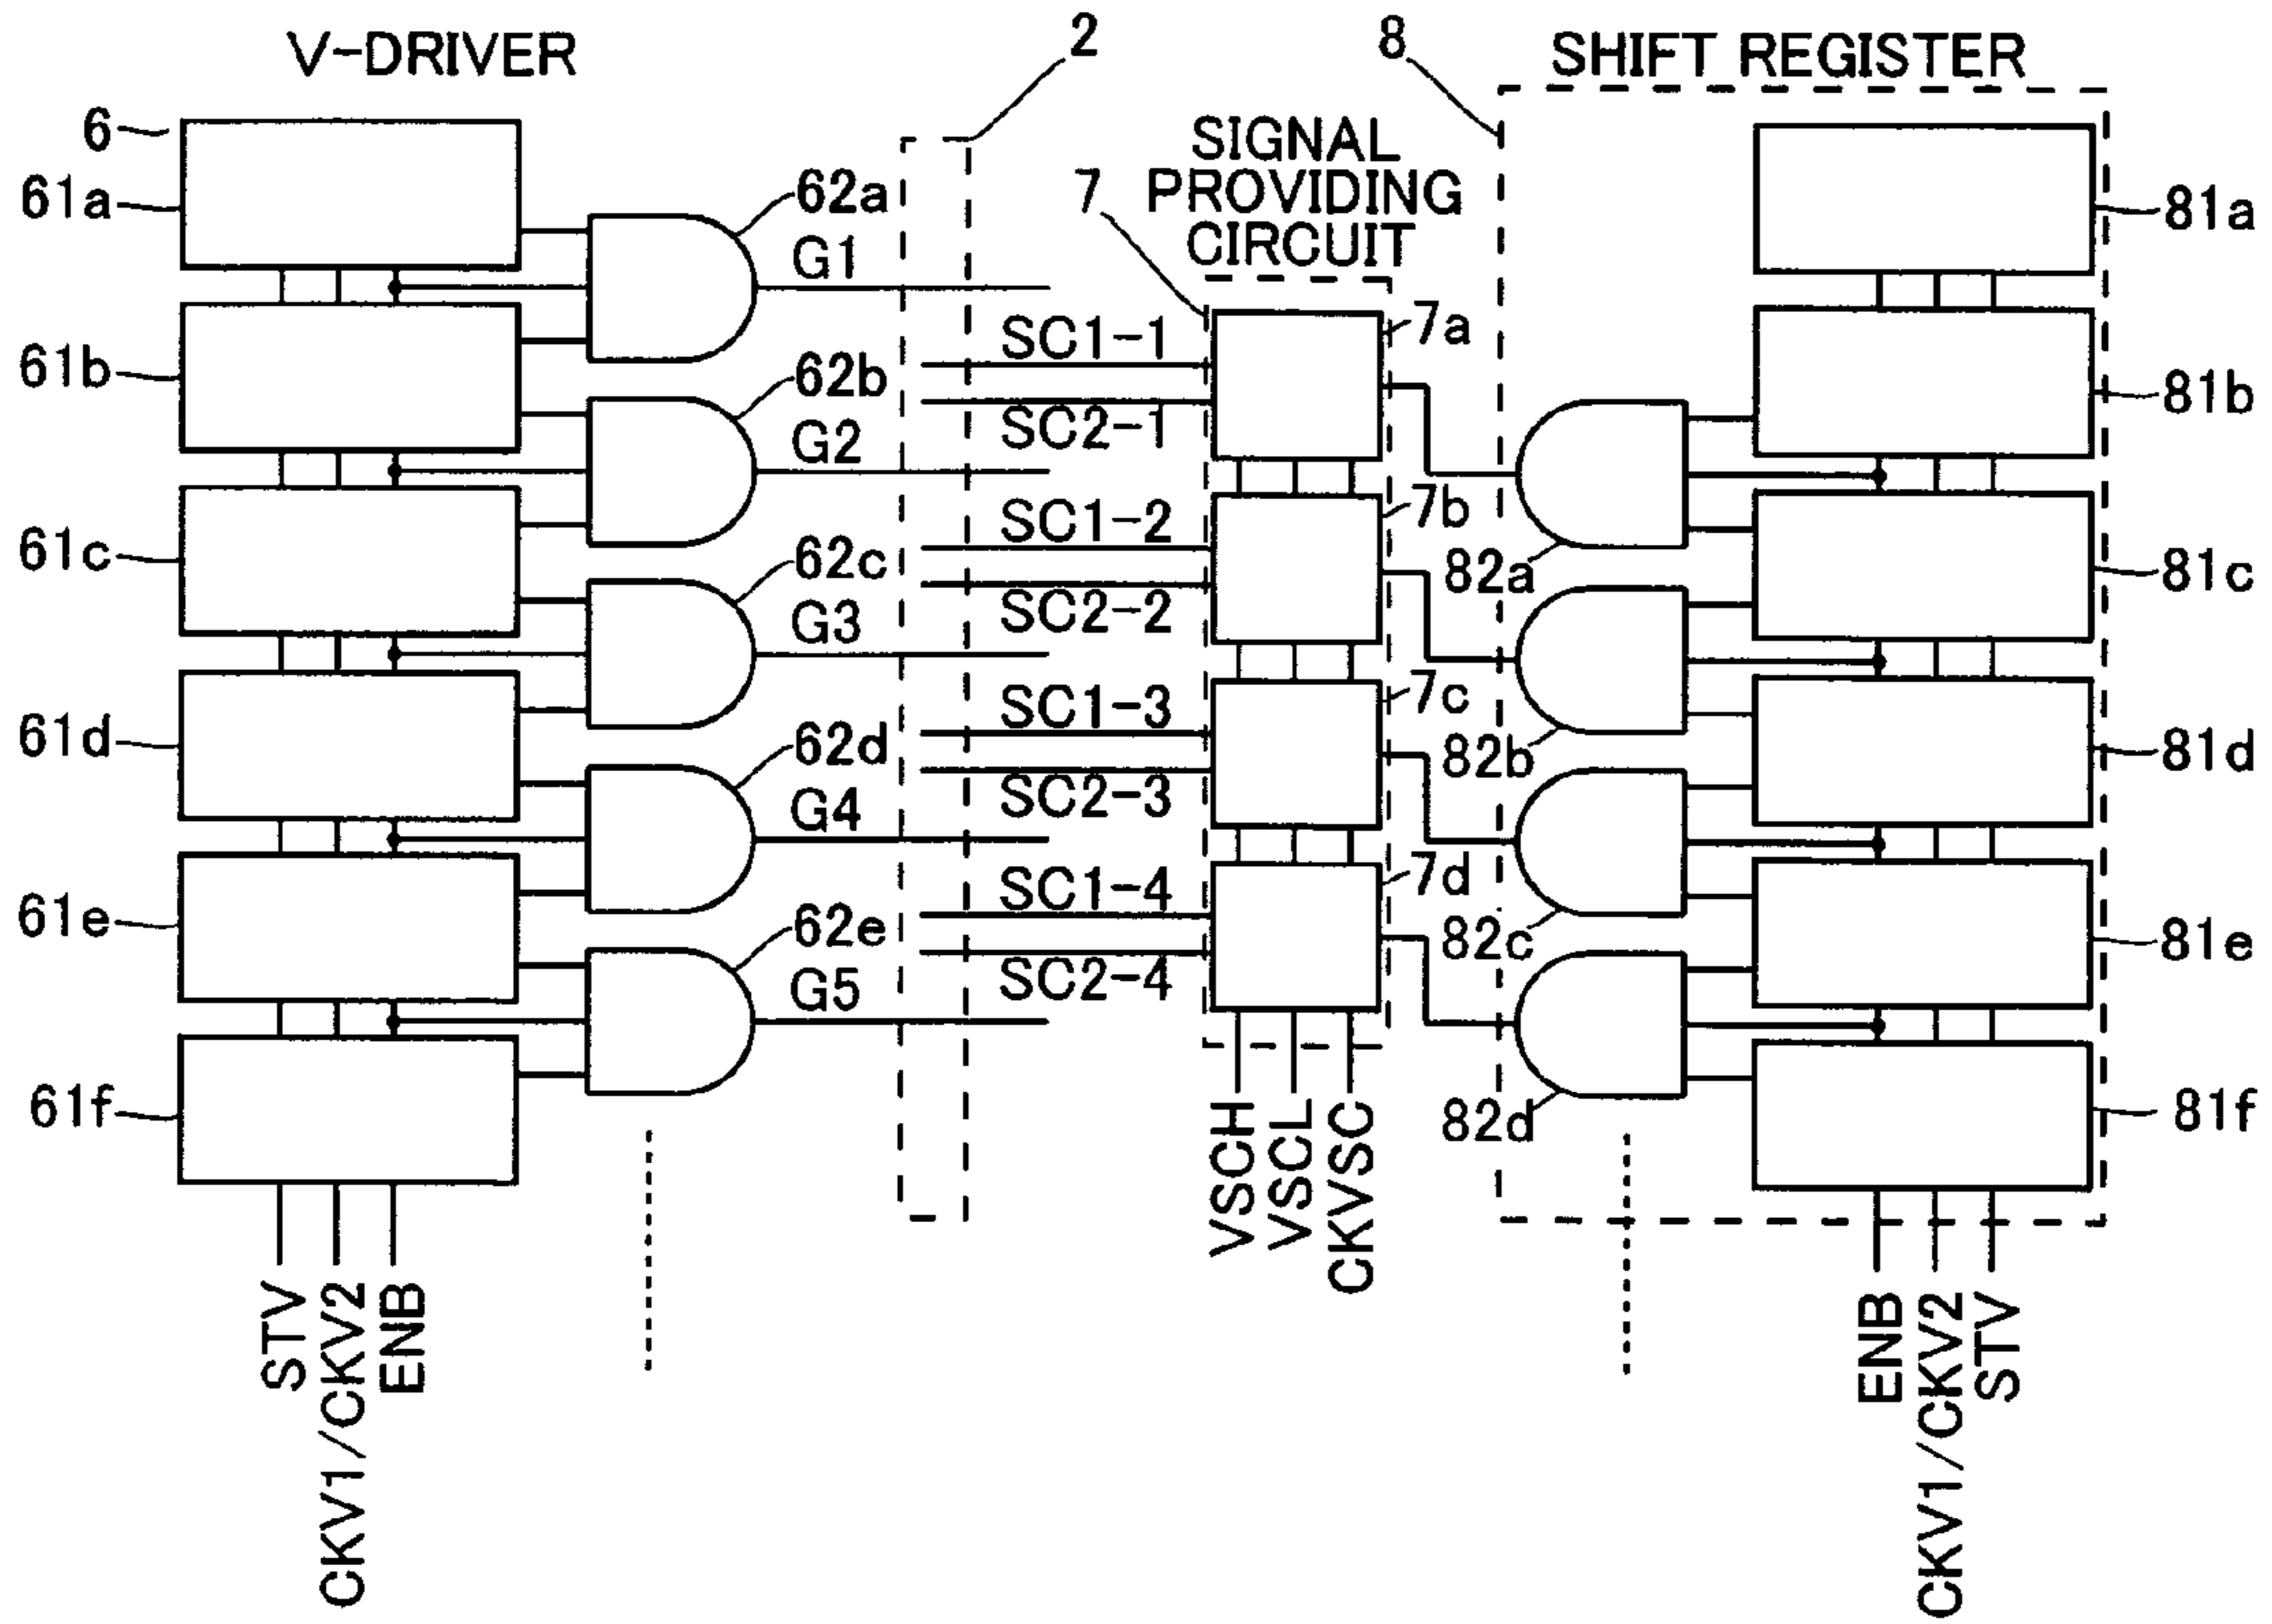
V-DRIVER

2

8

SHIFT REGISTER

6

61a

62a

G1

SIGNAL PROVIDING CIRCUIT

7

81a

61b

SC1-1

7a

62b

SC2-1

81b

G2

61c

SC1-2

7b

62c

SC2-2

82a

81c

G3

61d

SC1-3

7c

62d

SC2-3

82b

81d

G4

61e

SC1-4

7d

62e

SC2-4

82c

81e

G5

61f

82d

81f

VSCH

VSCL

CKVSC

STV

CKV1/CKV2

ENB

ENB

CKV1/CKV2

STV